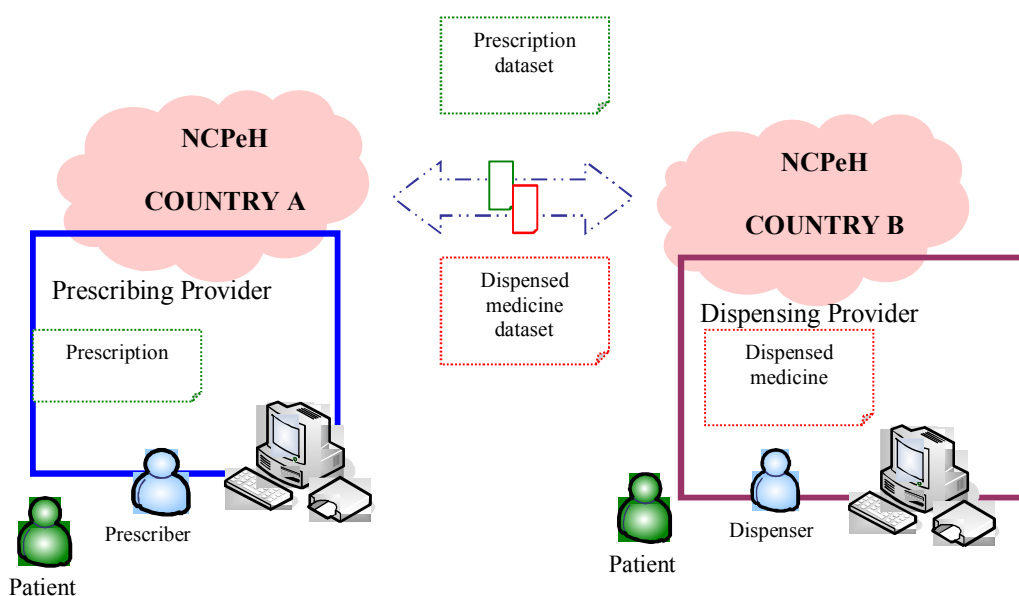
Prescription dataset

NCPeH

COUNTRY A

Prescribing Provider

Prescription

Prescriber

Patient

Dispensed medicine dataset

NCPeH

COUNTRY B

Dispensing Provider

Dispensed medicine

Dispenser

Patient